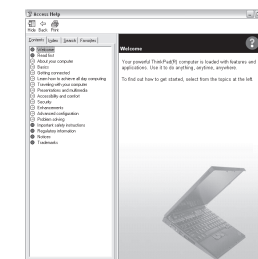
Access Help

Hide Back Print

Contents Index Search Favorites

Welcome
Read first
About your computer
Basics
Getting connected
Learn how to achieve all day computing
Traveling with your computer
Presentations and multimedia
Accessibility and comfort
Security
Enhancements
Advanced configuration
Problem solving
Important safety instructions
Regulatory information
Notices
Trademarks

Welcome

Your powerful ThinkPad(R) computer is loaded with features and applications. Use it to do anything, anytime, anywhere.

To find out how to get started, select from the topics at the left.